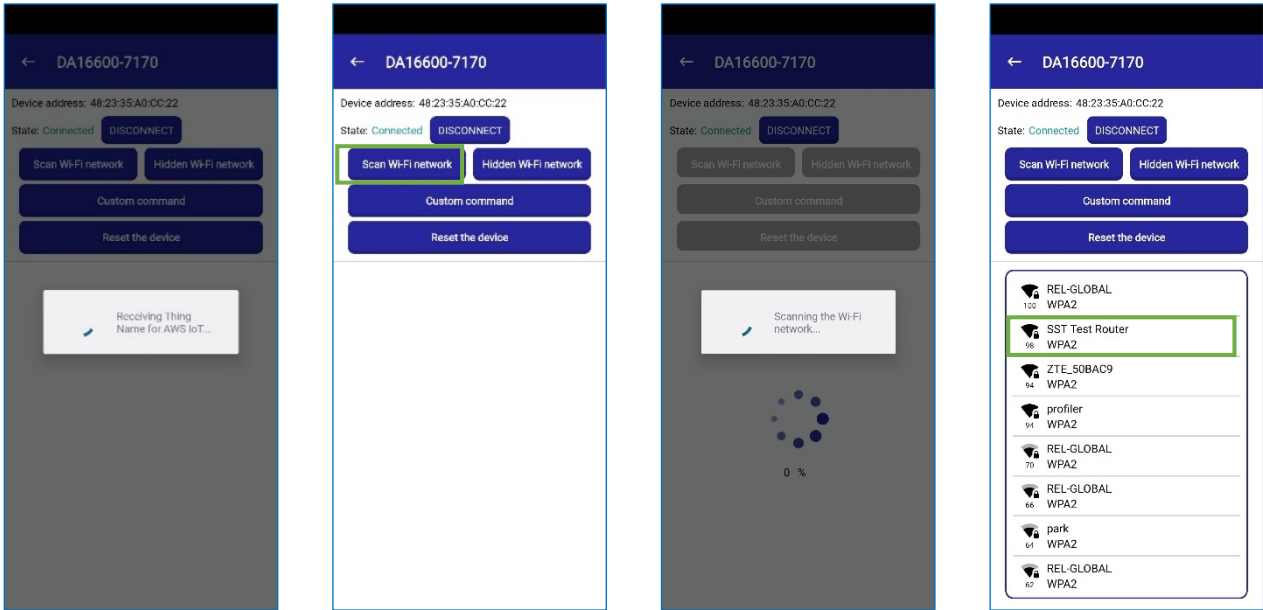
← DA16600-7170

Device address: 48:23:35:A0:CC:22

State: Connected DISCONNECT

Scan Wi-Fi network Hidden Wi-Fi network

Custom command

Reset the device

Receiving Thing Name for AWS IoT...

← DA16600-7170

Device address: 48:23:35:A0:CC:22

State: Connected DISCONNECT

Scan Wi-Fi network Hidden Wi-Fi network

Custom command

Reset the device

← DA16600-7170

Device address: 48:23:35:A0:CC:22

State: Connected DISCONNECT

Scan Wi-Fi network Hidden Wi-Fi network

Custom command

Reset the device

Scanning the Wi-Fi network...

0 %

← DA16600-7170

Device address: 48:23:35:A0:CC:22

State: Connected DISCONNECT

Scan Wi-Fi network Hidden Wi-Fi network

Custom command

Reset the device

100 REL-GLOBAL WPA2

98 SST Test Router WPA2

94 ZTE_50BAC9 WPA2

94 profiler WPA2

70 REL-GLOBAL WPA2

66 REL-GLOBAL WPA2

64 park WPA2

62 REL-GLOBAL WPA2